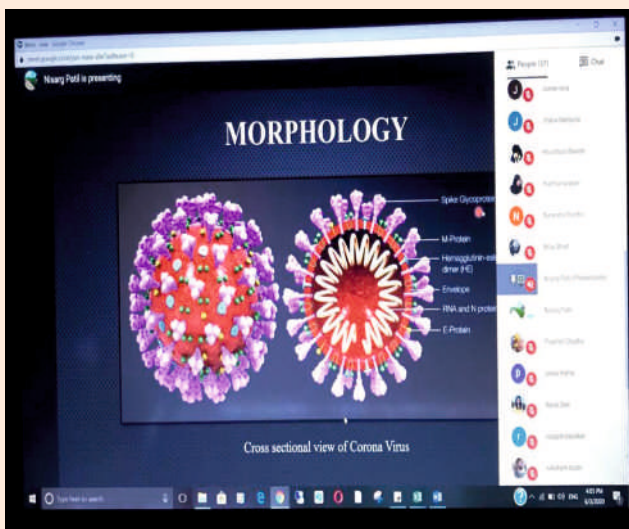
Nisarg Patil is presenting

People (17)

Chat

MORPHOLOGY

Spike Glycoprot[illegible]

M-Protein

Hemagglutinin-est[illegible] dimer (HE)

Envelope

RNA and N prote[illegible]

E-Protein

Cross sectional view of Corona Virus

Type here to search